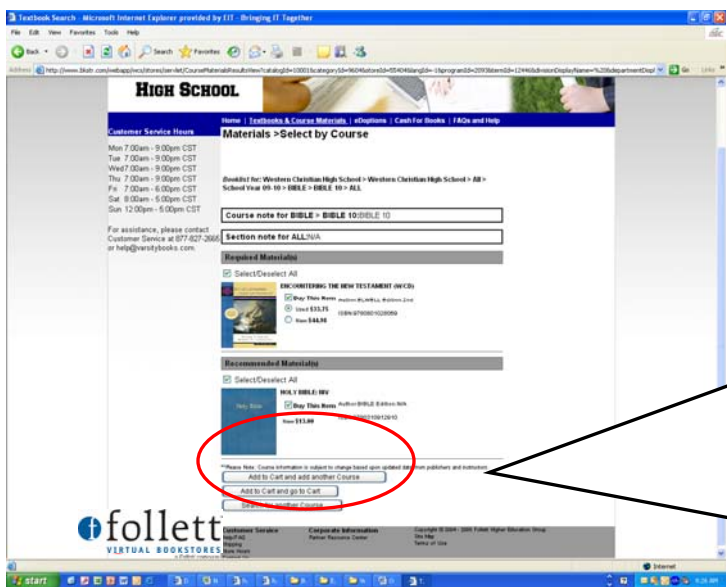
Textbook Search - Microsoft Internet Explorer provided by EIT - Bringing IT Together

File Edit View Favorites Tools Help

Back Search Favorites

Address http://www.bkstr.com/webapp/wcs/stores/servlet/CourseMaterialsResultsView Go Links

HIGH SCHOOL

Home | Textbooks & Course Materials | eOptions | Cash For Books | FAQs and Help

Customer Service Hours

Mon 7:00am - 9:00pm CST
Tue 7:00am - 9:00pm CST
Wed 7:00am - 9:00pm CST
Thu 7:00am - 9:00pm CST
Fri 7:00am - 6:00pm CST
Sat 8:00am - 5:00pm CST
Sun 12:00pm - 5:00pm CST

For assistance, please contact Customer Service at 877-827-2665 or help@varsitybooks.com.

Materials >Select by Course

Booklist for: Western Christian High School > Western Christian High School > All > School Year 09-10 > BIBLE > BIBLE 10 > ALL

Course note for BIBLE > BIBLE 10:BIBLE 10

Section note for ALL:N/A

Required Material(s)

Select/Deselect All

ENCOUNTERING THE NEW TESTAMENT (W/CD)

Buy This Item Author:ELWELL Edition:2nd

Used $33.75 ISBN:9780801028090

New $44.98

Recommended Material(s)

Select/Deselect All

HOLY BIBLE: NIV

Buy This Item Author:BIBLE Edition:N/A

ISBN:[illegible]

New $13.00

**Please Note: Course information is subject to change based upon updated data from publishers and instructors.

Add to Cart and add another Course

Add to Cart and go to Cart

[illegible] another Course

follett
VIRTUAL BOOKSTORES

Customer Service
Help/FAQ
Shipping
Store Hours

Corporate Information
Partner Resource Center

Copyright © 2004 - 2009 Follett Higher Education Group
Site Map
Terms of Use

Internet

start